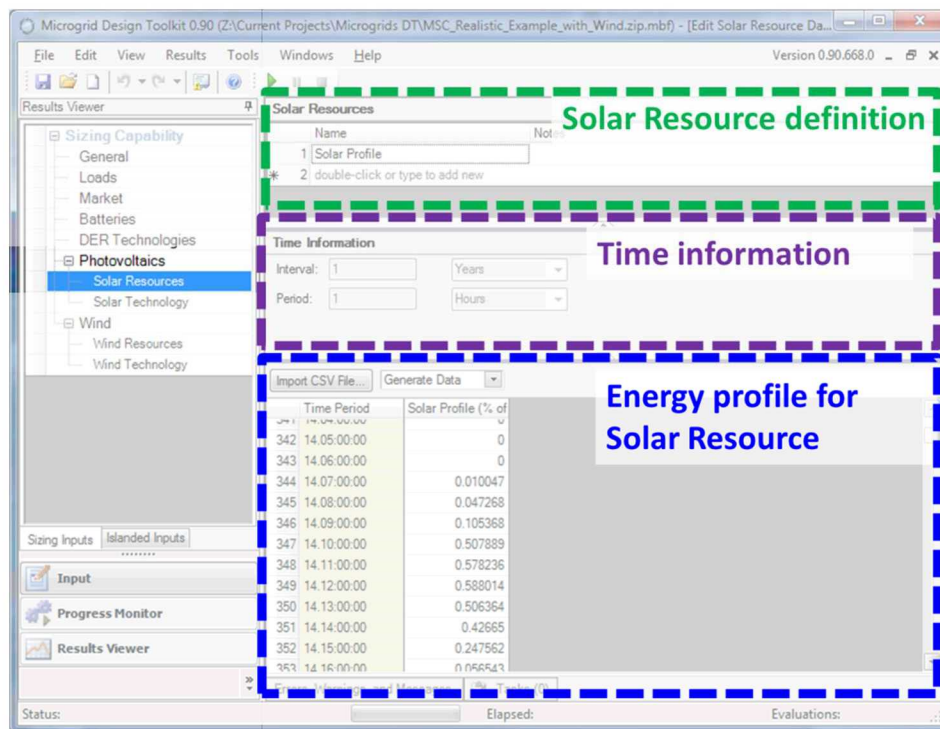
Microgrid Design Toolkit 0.90 (Z:\Current Projects\Microgrids DT\MSC_Realistic_Example_with_Wind.zip.mbf) - [Edit Solar Resource Da...

File Edit View Results Tools Windows Help

Version 0.90.668.0

Results Viewer

Sizing Capability
General
Loads
Market
Batteries
DER Technologies
Photovoltaics
Solar Resources
Solar Technology
Wind
Wind Resources
Wind Technology

Sizing Inputs | Islanded Inputs

Input
Progress Monitor
Results Viewer

Solar Resources

| | Name | Notes |
|---|---|---|
| 1 | Solar Profile | |
| * 2 | double-click or type to add new | |

Solar Resource definition

Time Information
Interval: 1 Years
Period: 1 Hours

Time information

Import CSV File... Generate Data

Energy profile for Solar Resource

| | Time Period | Solar Profile (% of |
|---|---|---|
| 341 | 14.04:00:00 | 0 |
| 342 | 14.05:00:00 | 0 |
| 343 | 14.06:00:00 | 0 |
| 344 | 14.07:00:00 | 0.010047 |
| 345 | 14.08:00:00 | 0.047268 |
| 346 | 14.09:00:00 | 0.105368 |
| 347 | 14.10:00:00 | 0.507889 |
| 348 | 14.11:00:00 | 0.578236 |
| 349 | 14.12:00:00 | 0.588014 |
| 350 | 14.13:00:00 | 0.506364 |
| 351 | 14.14:00:00 | 0.42665 |
| 352 | 14.15:00:00 | 0.247562 |
| 353 | 14.16:00:00 | 0.056543 |

Errors, Warnings, and Messages | Tasks (0)

Status: Elapsed: Evaluations: